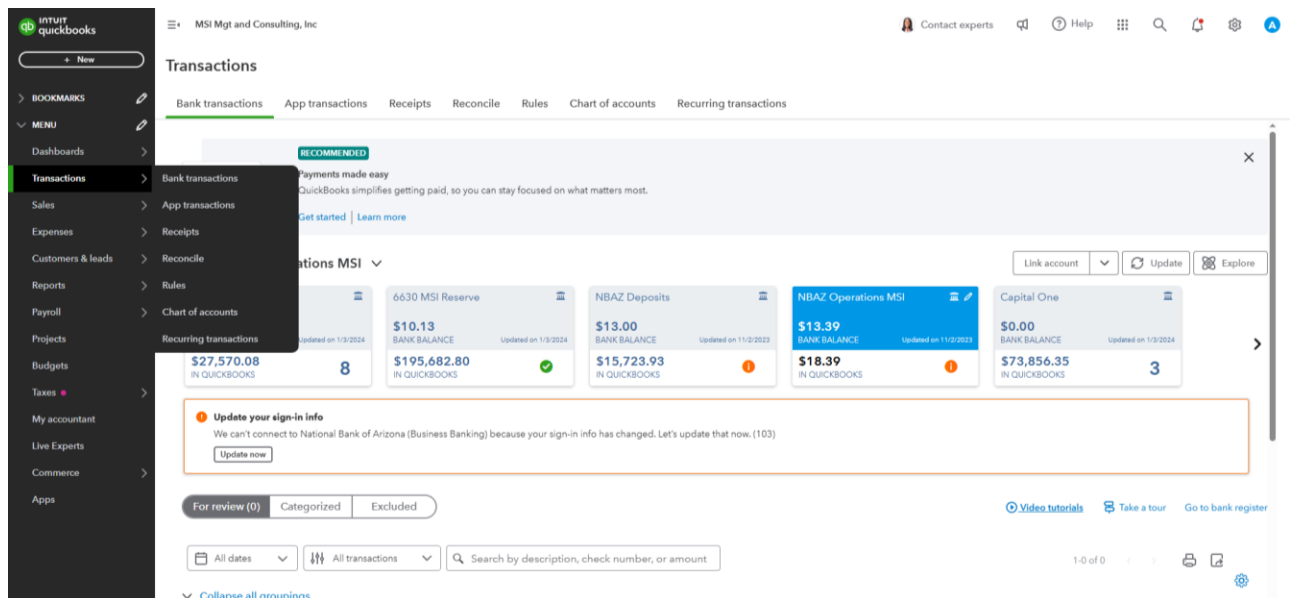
INTUIT quickbooks

+ New

BOOKMARKS

MENU

Dashboards

Transactions

Sales

Expenses

Customers & leads

Reports

Payroll

Projects

Budgets

Taxes

My accountant

Live Experts

Commerce

Apps

Bank transactions

App transactions

Receipts

Reconcile

Rules

Chart of accounts

Recurring transactions

MSI Mgt and Consulting, Inc

Contact experts

Help

A

Transactions

Bank transactions App transactions Receipts Reconcile Rules Chart of accounts Recurring transactions

RECOMMENDED

Payments made easy

QuickBooks simplifies getting paid, so you can stay focused on what matters most.

Get started | Learn more

ations MSI

Link account

Update

Explore

Updated on 1/3/2024

$27,570.08
IN QUICKBOOKS
8

6630 MSI Reserve

$10.13
BANK BALANCE
Updated on 1/3/2024

$195,682.80
IN QUICKBOOKS

NBAZ Deposits

$13.00
BANK BALANCE
Updated on 11/2/2023

$15,723.93
IN QUICKBOOKS

NBAZ Operations MSI

$13.39
BANK BALANCE
Updated on 11/2/2023

$18.39
IN QUICKBOOKS

Capital One

$0.00
BANK BALANCE
Updated on 1/3/2024

$73,856.35
IN QUICKBOOKS
3

Update your sign-in info

We can't connect to National Bank of Arizona (Business Banking) because your sign-in info has changed. Let's update that now. (103)

Update now

For review (0) Categorized Excluded

Video tutorials

Take a tour

Go to bank register

All dates

All transactions

Search by description, check number, or amount

1-0 of 0

Collapse all groupings